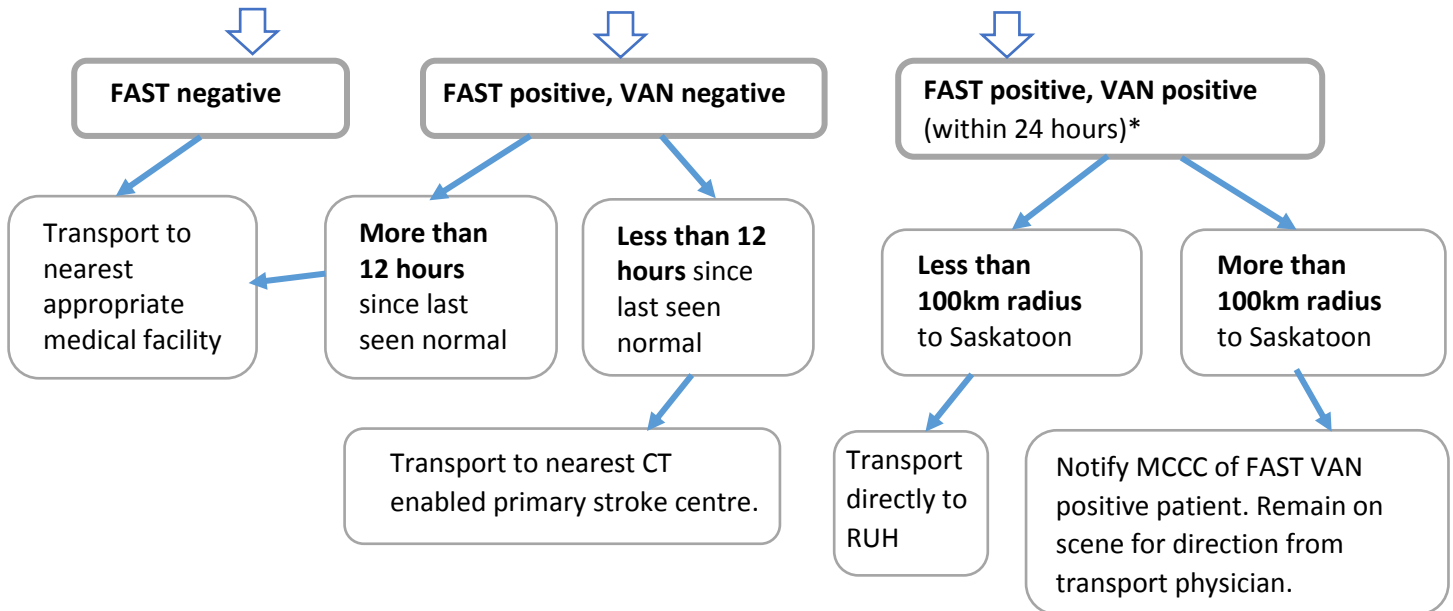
FAST negative

Transport to nearest appropriate medical facility

FAST positive, VAN negative

**More than 12 hours** since last seen normal

**Less than 12 hours** since last seen normal

Transport to nearest CT enabled primary stroke centre.

FAST positive, VAN positive (within 24 hours)*

**Less than 100km radius** to Saskatoon

Transport directly to RUH

**More than 100km radius** to Saskatoon

Notify MCCC of FAST VAN positive patient. Remain on scene for direction from transport physician.